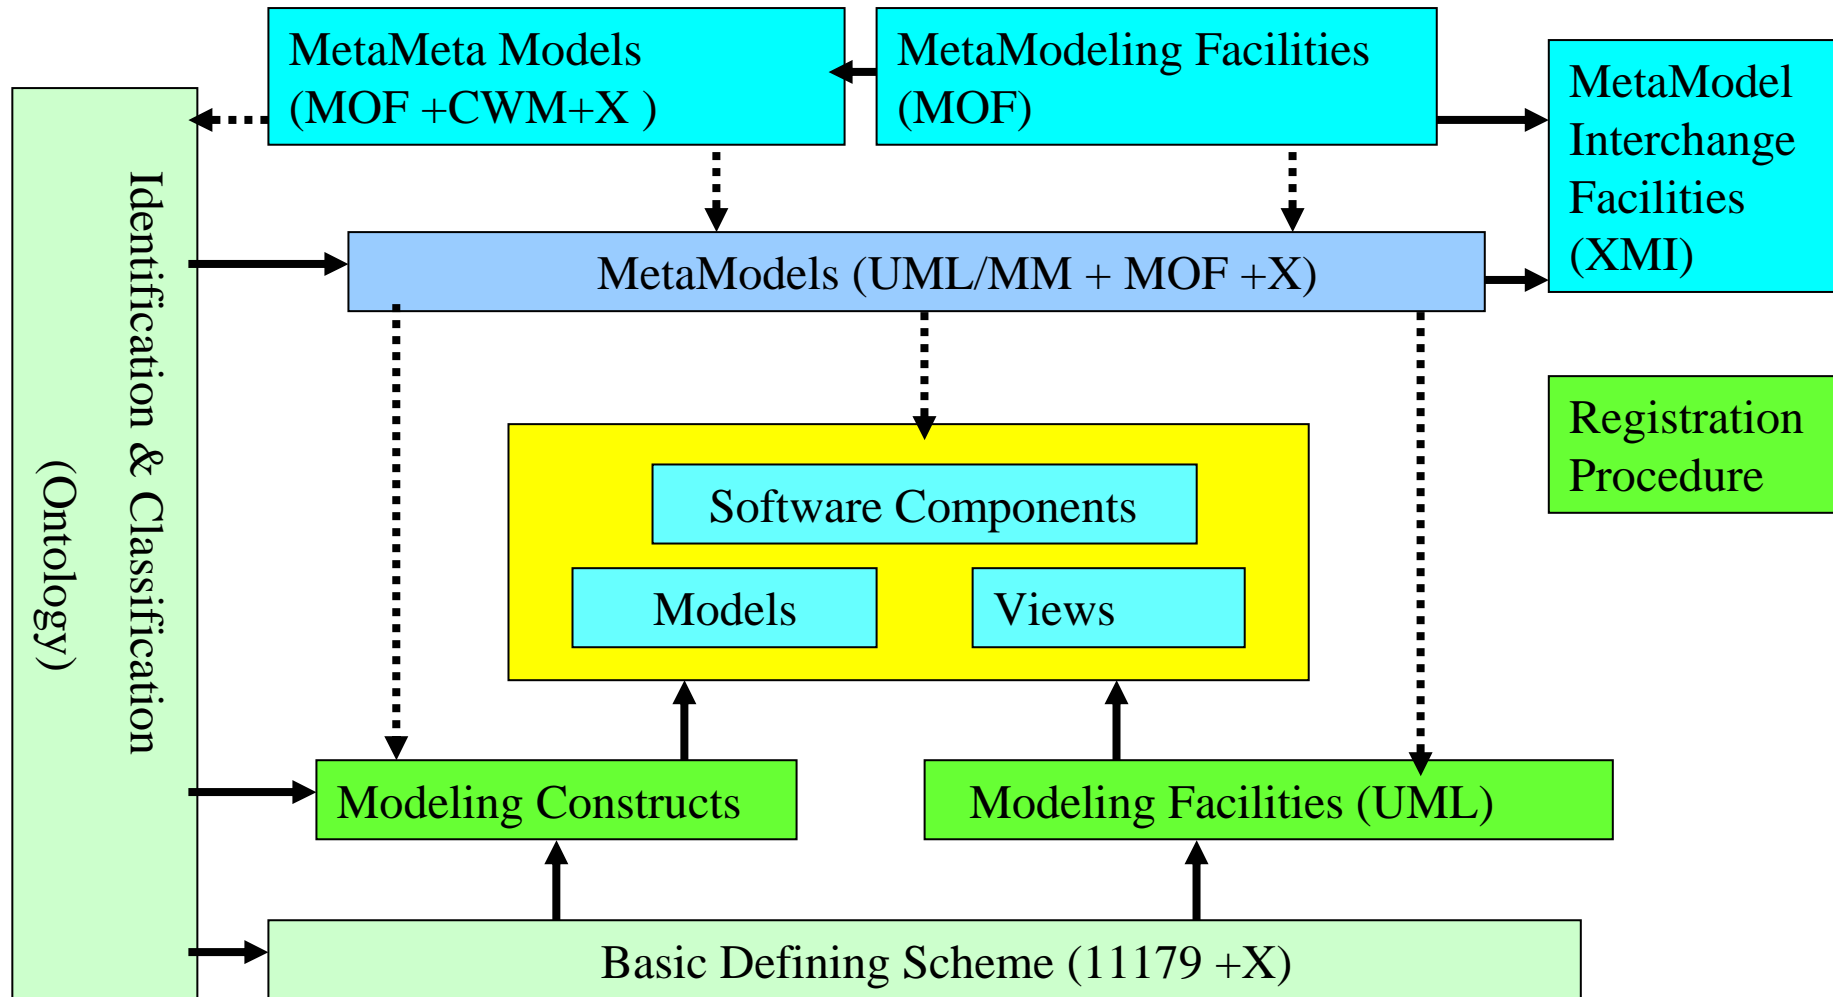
MetaMeta Models (MOF +CWM+X )

MetaModeling Facilities (MOF)

MetaModel Interchange Facilities (XMI)

Identification & Classification (Ontology)

MetaModels (UML/MM + MOF +X)

Registration Procedure

Software Components

Models

Views

Modeling Constructs

Modeling Facilities (UML)

Basic Defining Scheme (11179 +X)